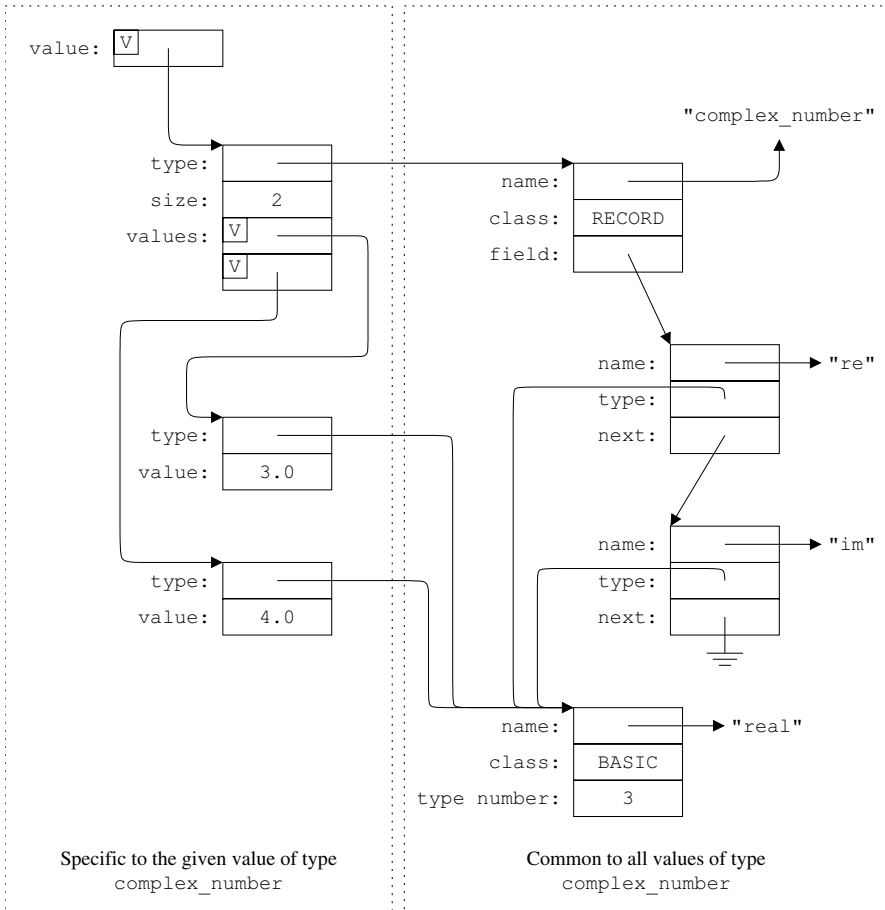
value: V

type:
size: 2
values: V
V

type:
value: 3.0

type:
value: 4.0

"complex_number"

name:
class: RECORD
field:

name: "re"
type:
next:

name: "im"
type:
next:

name: "real"
class: BASIC
type number: 3

Specific to the given value of type complex_number

Common to all values of type complex_number